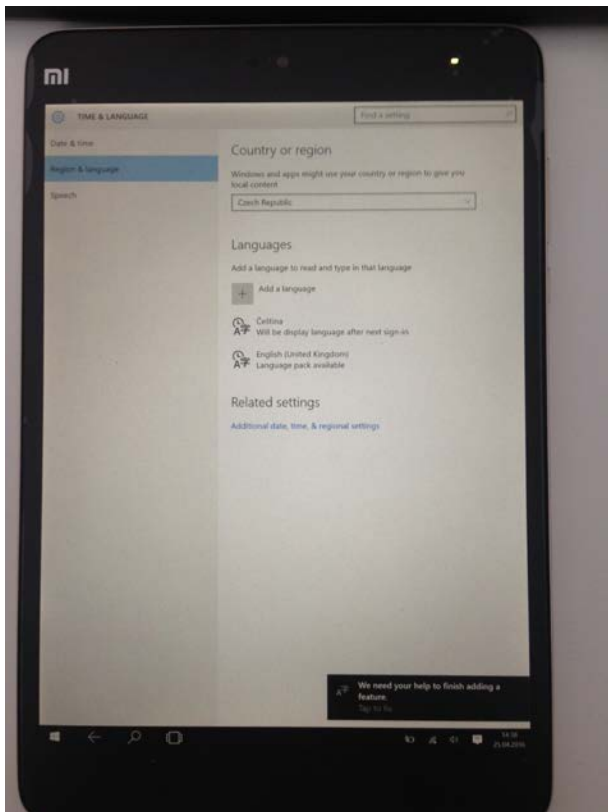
mi

TIME & LANGUAGE

Find a setting

Date & time

Region & language

Speech

Country or region

Windows and apps might use your country or region to give you local content

Czech Republic

Languages

Add a language to read and type in that language

Add a language

Čeština
Will be display language after next sign-in

English (United Kingdom)
Language pack available

Related settings

Additional date, time, & regional settings

We need your help to finish adding a feature.
Tap to fix.

14:38
25.04.2016